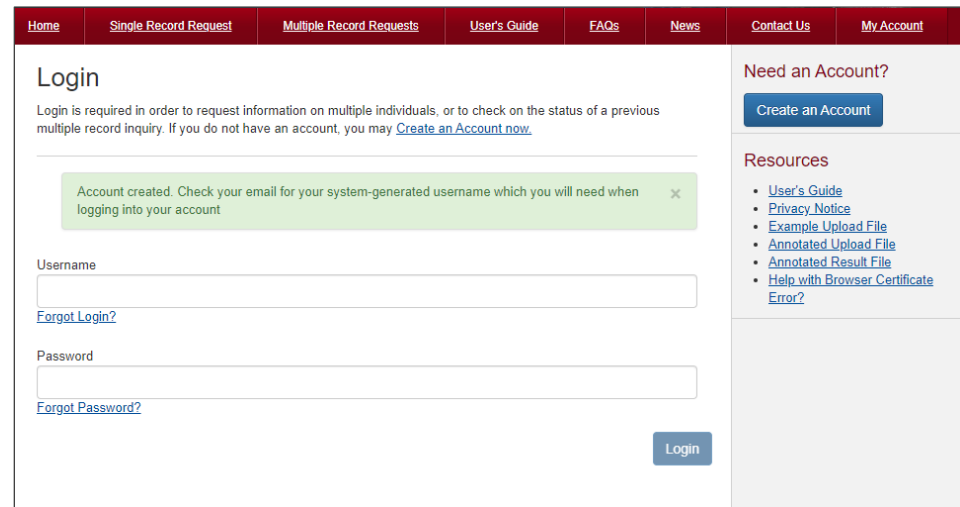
Home | Single Record Request | Multiple Record Requests | User's Guide | FAQs | News | Contact Us | My Account

Login

Login is required in order to request information on multiple individuals, or to check on the status of a previous multiple record inquiry. If you do not have an account, you may Create an Account now.

Account created. Check your email for your system-generated username which you will need when logging into your account ×

Username

Forgot Login?

Password

Forgot Password?

Login

Need an Account?

Create an Account

Resources

- User's Guide
- Privacy Notice
- Example Upload File
- Annotated Upload File
- Annotated Result File
- Help with Browser Certificate Error?